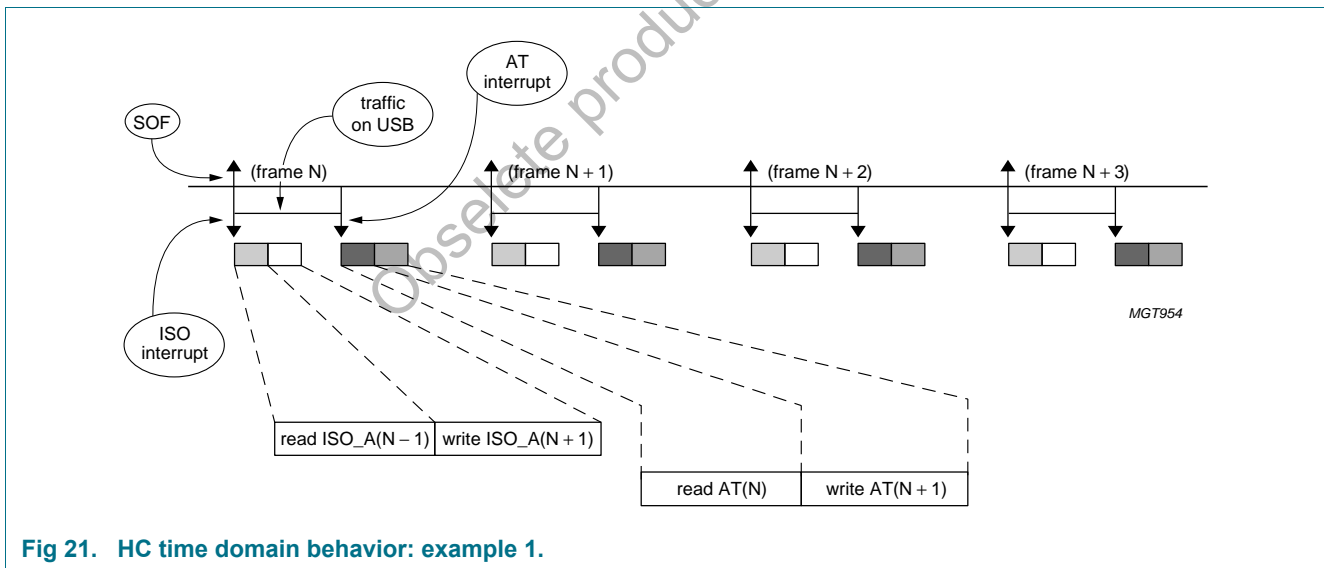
Obsolete product

AT interrupt

traffic on USB

SOF

(frame N)

(frame N + 1)

(frame N + 2)

(frame N + 3)

ISO interrupt

MGT954

read ISO_A(N − 1)

write ISO_A(N + 1)

read AT(N)

write AT(N + 1)

Fig 21. HC time domain behavior: example 1.